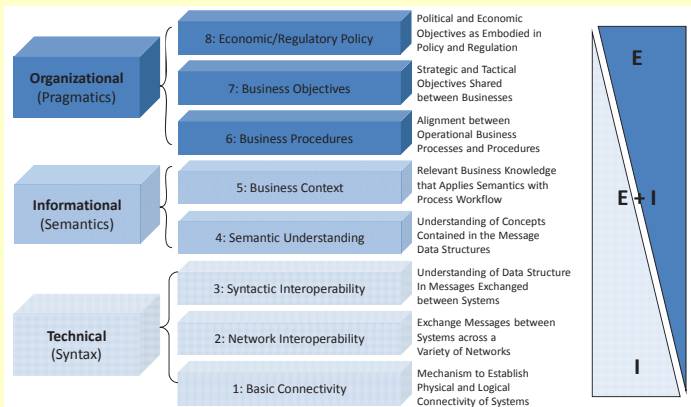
Organizational
(Pragmatics)

8: Economic/Regulatory Policy

Political and Economic Objectives as Embodied in Policy and Regulation

7: Business Objectives

Strategic and Tactical Objectives Shared between Businesses

6: Business Procedures

Alignment between Operational Business Processes and Procedures

Informational
(Semantics)

5: Business Context

Relevant Business Knowledge that Applies Semantics with Process Workflow

4: Semantic Understanding

Understanding of Concepts Contained in the Message Data Structures

Technical
(Syntax)

3: Syntactic Interoperability

Understanding of Data Structure In Messages Exchanged between Systems

2: Network Interoperability

Exchange Messages between Systems across a Variety of Networks

1: Basic Connectivity

Mechanism to Establish Physical and Logical Connectivity of Systems

E

E + I

I